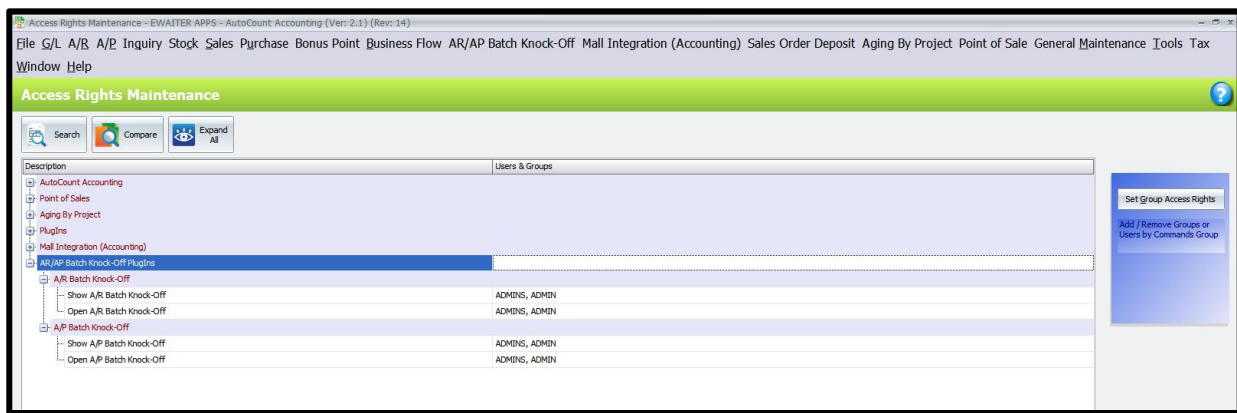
Access Rights Maintenance - EWAITER APPS - AutoCount Accounting (Ver: 2.1) (Rev: 14)

File G/L A/R A/P Inquiry Stock Sales Purchase Bonus Point Business Flow AR/AP Batch Knock-Off Mall Integration (Accounting) Sales Order Deposit Aging By Project Point of Sale General Maintenance Tools Tax Window Help

Access Rights Maintenance

Search Compare Expand All

| Description | Users & Groups |
|---|---|
| AutoCount Accounting | |
| Point of Sales | |
| Aging By Project | |
| PlugIns | |
| Mall Integration (Accounting) | |
| AR/AP Batch Knock-Off PlugIns | |
| A/R Batch Knock-Off | |
| Show A/R Batch Knock-Off | ADMINS, ADMIN |
| Open A/R Batch Knock-Off | ADMINS, ADMIN |
| A/P Batch Knock-Off | |
| Show A/P Batch Knock-Off | ADMINS, ADMIN |
| Open A/P Batch Knock-Off | ADMINS, ADMIN |

Set Group Access Rights

Add / Remove Groups or Users by Commands Group